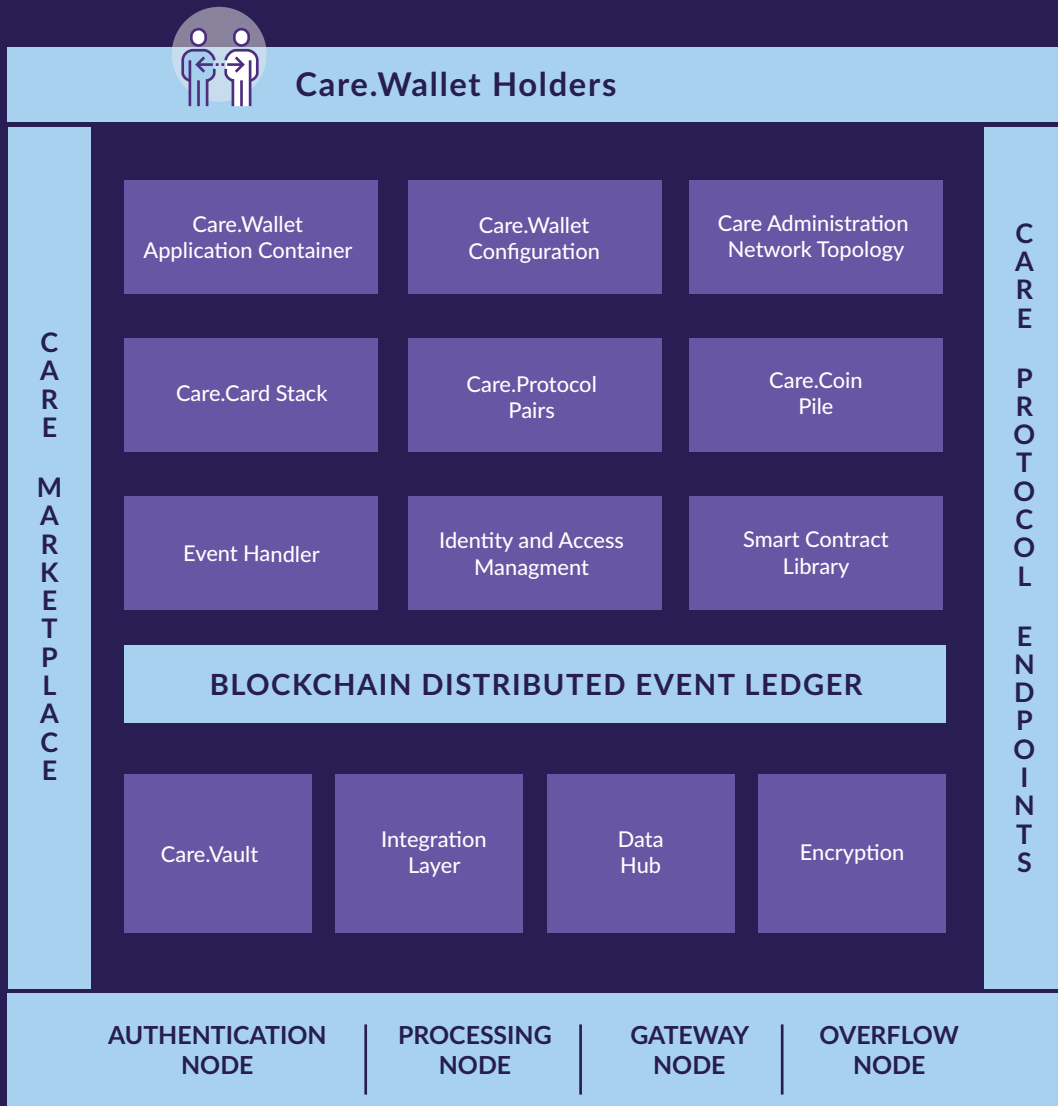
Care.Wallet Holders

CARE MARKETPLACE

Care.Wallet Application Container

Care.Wallet Configuration

Care Administration Network Topology

Care.Card Stack

Care.Protocol Pairs

Care.Coin Pile

Event Handler

Identity and Access Managment

Smart Contract Library

BLOCKCHAIN DISTRIBUTED EVENT LEDGER

Care.Vault

Integration Layer

Data Hub

Encryption

CARE PROTOCOL ENDPOINTS

AUTHENTICATION NODE

PROCESSING NODE

GATEWAY NODE

OVERFLOW NODE